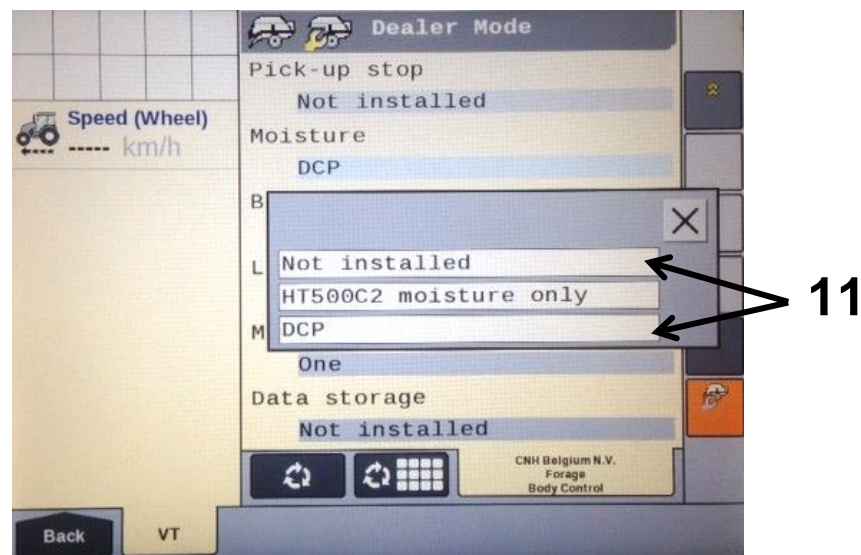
Speed (Wheel)
----- km/h

Dealer Mode
Pick-up stop
Not installed
Moisture
DCP
B
L
M
One
Data storage
Not installed

Not installed
HT500C2 moisture only
DCP

11

CNH Belgium N.V.
Forage
Body Control

Back
VT